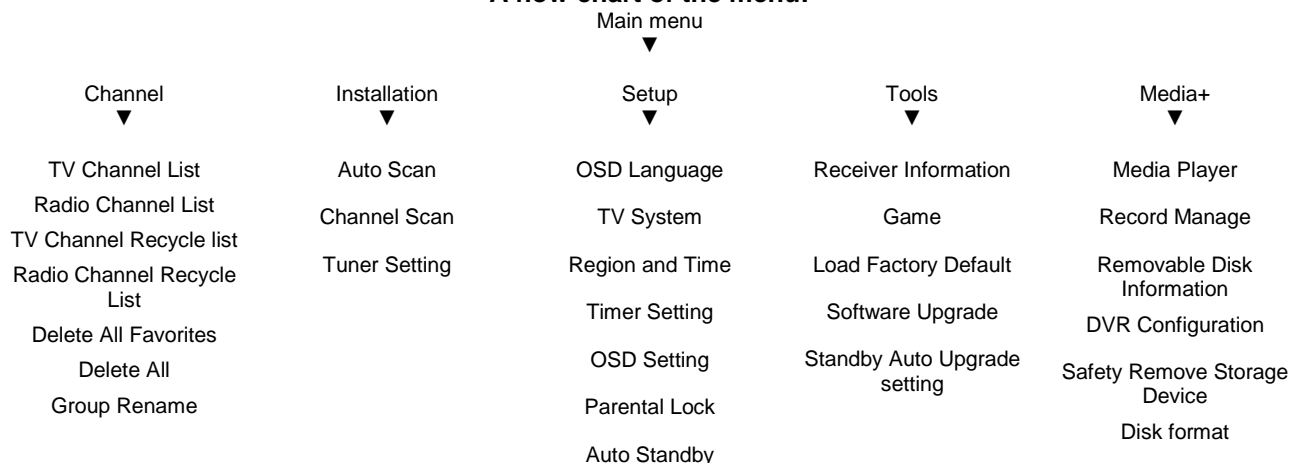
A flow chart of the menu:

Main menu

Channel

TV Channel List

Radio Channel List

TV Channel Recycle list

Radio Channel Recycle List

Delete All Favorites

Delete All

Group Rename

Installation

Auto Scan

Channel Scan

Tuner Setting

Setup

OSD Language

TV System

Region and Time

Timer Setting

OSD Setting

Parental Lock

Auto Standby

Tools

Receiver Information

Game

Load Factory Default

Software Upgrade

Standby Auto Upgrade setting

Media+

Media Player

Record Manage

Removable Disk Information

DVR Configuration

Safety Remove Storage Device

Disk format